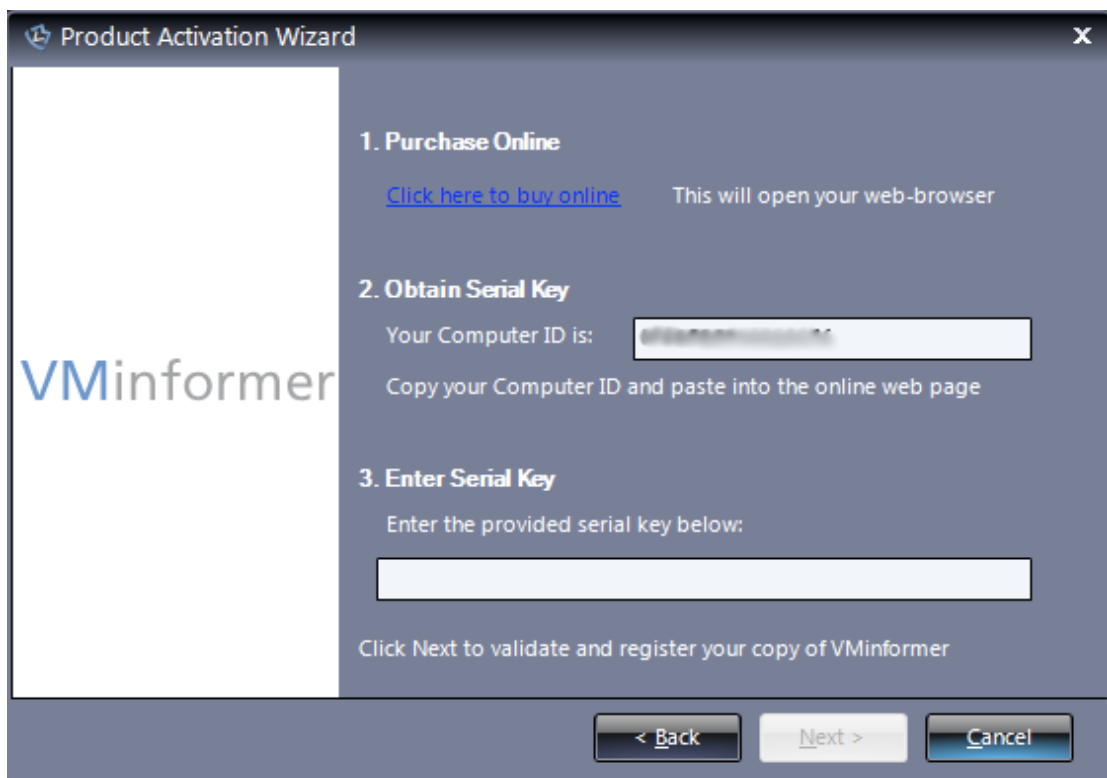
Product Activation Wizard

x

VMinformer

1. Purchase Online

Click here to buy online

This will open your web-browser

2. Obtain Serial Key

Your Computer ID is: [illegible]

Copy your Computer ID and paste into the online web page

3. Enter Serial Key

Enter the provided serial key below:

Click Next to validate and register your copy of VMinformer

< Back

Next >

Cancel